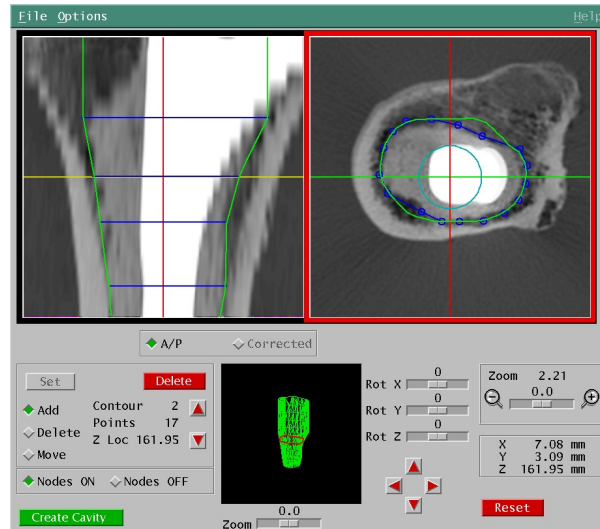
File Options Help

A/P Corrected

Set Delete
Add Contour 2
Delete Points 17
Z Loc 161.95
Move
Nodes ON Nodes OFF

Create Cavity

0.0
Zoom

0
Rot X
0
Rot Y
0
Rot Z

Zoom 2.21
0.0

X 7.08 mm
Y 3.09 mm
Z 161.95 mm

Reset